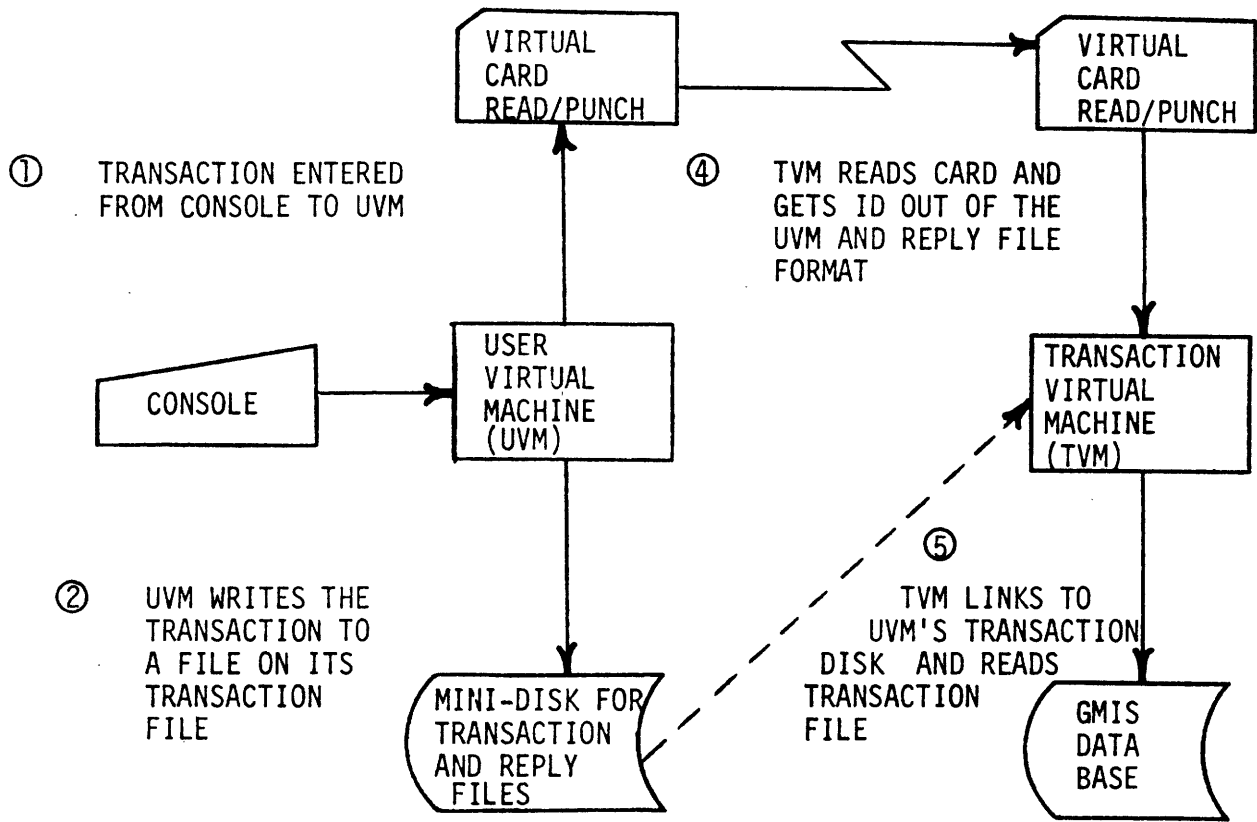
VIRTUAL CARD READ/PUNCH

VIRTUAL CARD READ/PUNCH

① TRANSACTION ENTERED FROM CONSOLE TO UVM

④ TVM READS CARD AND GETS ID OUT OF THE UVM AND REPLY FILE FORMAT

CONSOLE

USER VIRTUAL MACHINE (UVM)

TRANSACTION VIRTUAL MACHINE (TVM)

⑤

② UVM WRITES THE TRANSACTION TO A FILE ON ITS TRANSACTION FILE

TVM LINKS TO UVM'S TRANSACTION DISK AND READS TRANSACTION FILE

MINI-DISK FOR TRANSACTION AND REPLY FILES

GMIS DATA BASE